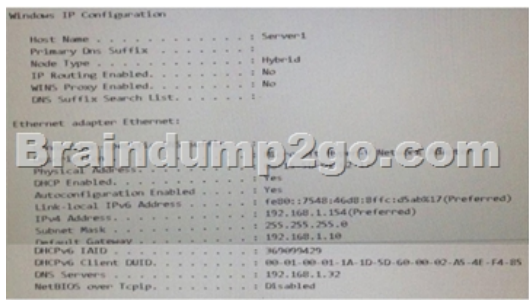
Windows IP Configuration

Host Name . . . . . . . . . . . . : Server1
Primary Dns Suffix . . . . . . . :
Node Type . . . . . . . . . . . . : Hybrid
IP Routing Enabled. . . . . . . . : No
WINS Proxy Enabled. . . . . . . . : No
DNS Suffix Search List. . . . . . :

Ethernet adapter Ethernet:

Braindump2go.com

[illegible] Net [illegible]
Physical Address. . . . . . . . . : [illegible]
DHCP Enabled. . . . . . . . . . . : Yes
Autoconfiguration Enabled . . . . : Yes
Link-local IPv6 Address . . . . . : fe80::7548:46d8:8ffc:d5a8%17(Preferred)
IPv4 Address. . . . . . . . . . . : 192.168.1.154(Preferred)
Subnet Mask . . . . . . . . . . . : 255.255.255.0
Default Gateway . . . . . . . . . : 192.168.1.10
DHCPv6 IAID . . . . . . . . . . . : 369099429
DHCPv6 Client DUID. . . . . . . . : 00-01-00-01-1A-1D-5D-60-00-02-A5-4E-F4-85
DNS Servers . . . . . . . . . . . : 192.168.1.32
NetBIOS over Tcpip. . . . . . . . : Disabled